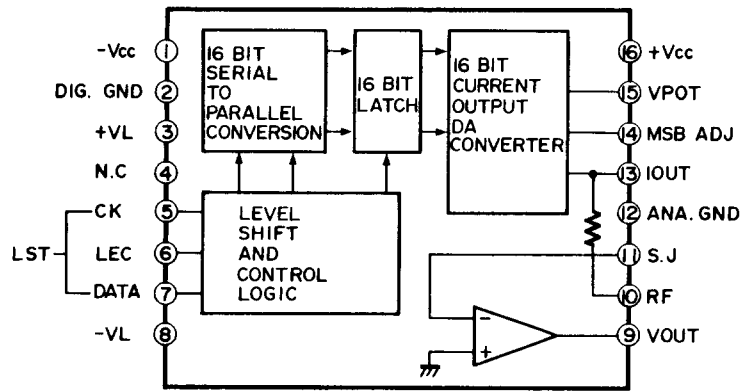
-Vcc 1
DIG. GND 2
+VL 3
N.C 4
CK 5
LST
LEC 6
DATA 7
-VL 8

16 BIT SERIAL TO PARALLEL CONVERSION

16 BIT LATCH

16 BIT CURRENT OUTPUT DA CONVERTER

LEVEL SHIFT AND CONTROL LOGIC

−
+

16 +Vcc
15 VPOT
14 MSB ADJ
13 IOUT
12 ANA. GND
11 S.J
10 RF
9 VOUT